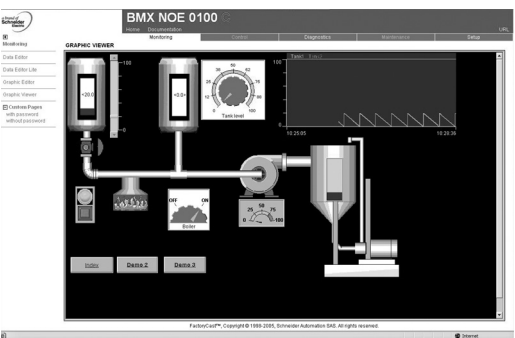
a brand of Schneider Electric

BMX NOE 0100

Home Documentation

URL

Monitoring Control Diagnostics Maintenance Setup

Monitoring

Data Editor

Data Editor Lite

Graphic Editor

Graphic Viewer

Custom Pages
with password
without password

GRAPHIC VIEWER

100

0

=20.0

=0.0=

50
25 75
0 100
Tank level

100

0

10:25:05 10:26:36

OFF ON
Boiler

25 50 75
0 100

Home Demo 2 Demo 3

FactoryCast™, Copyright © 1998-2005, Schneider Automation SAS. All rights reserved.

Internet